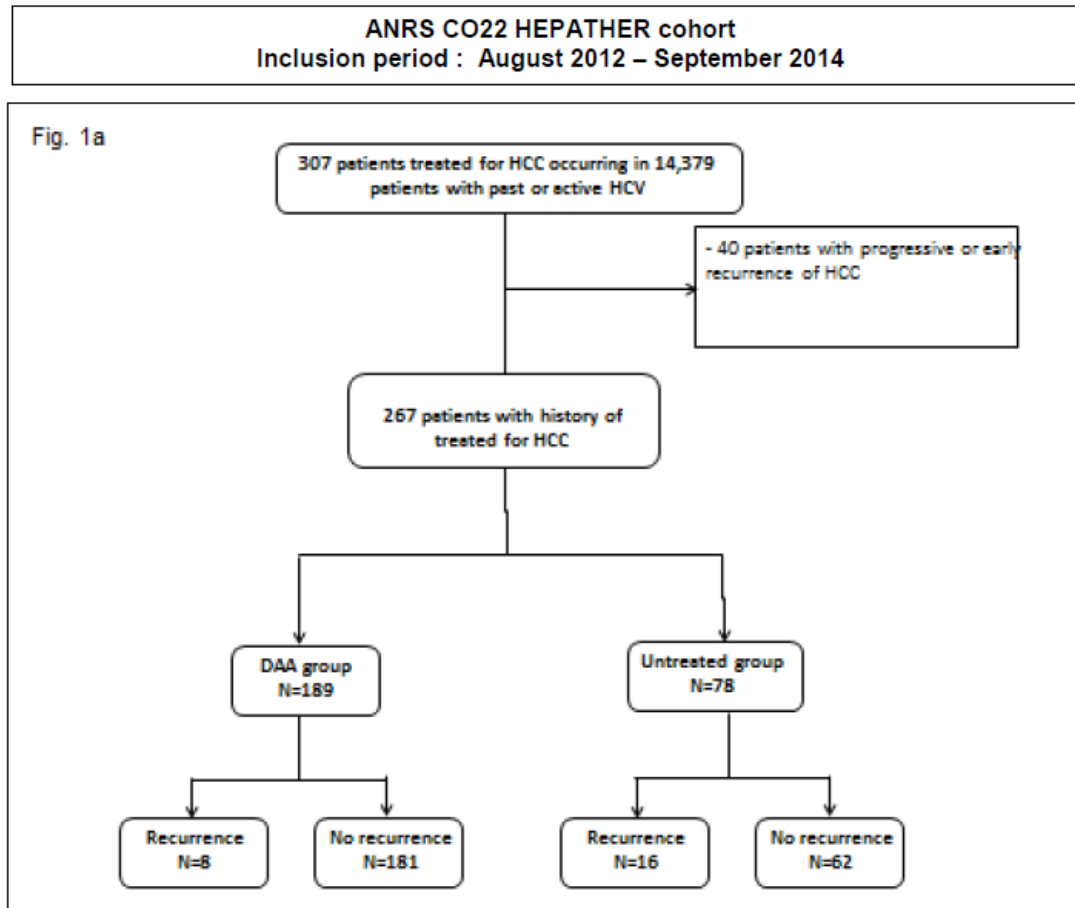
ANRS CO22 HEPATHER cohort
Inclusion period : August 2012 – September 2014

Fig. 1a

307 patients treated for HCC occurring in 14,379 patients with past or active HCV

- 40 patients with progressive or early recurrence of HCC

267 patients with history of treated for HCC

DAA group
N=189

Untreated group
N=78

Recurrence
N=8

No recurrence
N=181

Recurrence
N=16

No recurrence
N=62